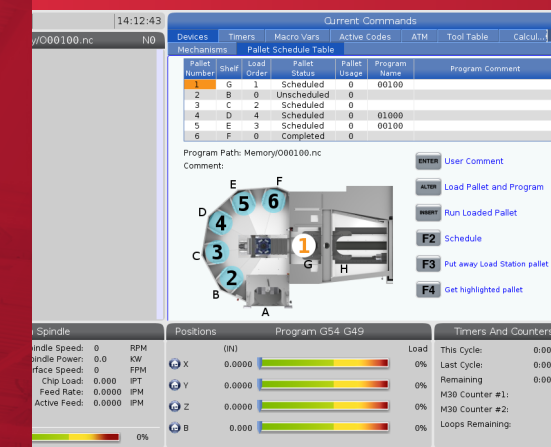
14:12:43
ory/O00100.nc N0

Current Commands

Devices | Timers | Macro Vars | Active Codes | ATM | Tool Table | Calcul...
Mechanisms | Pallet Schedule Table

| Pallet Number | Shelf | Load Order | Pallet Status | Pallet Usage | Program Name | Program Comment |
|---|---|---|---|---|---|---|
| 1 | G | 1 | Scheduled | 0 | 00100 | |
| 2 | B | 0 | Unscheduled | 0 | | |
| 3 | C | 2 | Scheduled | 0 | | |
| 4 | D | 4 | Scheduled | 0 | 01000 | |
| 5 | E | 3 | Scheduled | 0 | 00100 | |
| 6 | F | 0 | Completed | 0 | | |

Program Path: Memory/O00100.nc
Comment:

E F
5 6
D 4
C 3
2
B
A
1
G
H

ENTER User Comment
ALTER Load Pallet and Program
INSERT Run Loaded Pallet
F2 Schedule
F3 Put away Load Station pallet
F4 Get highlighted pallet

Spindle
pindle Speed: 0 RPM
pindle Power: 0.0 KW
urface Speed: 0 FPM
Chip Load: 0.000 IPT
Feed Rate: 0.0000 IPM
Active Feed: 0.0000 IPM
0%

Positions Program G54 G49
(IN) Load
X 0.0000 0%
Y 0.0000 0%
Z 0.0000 0%
B 0.0000 0%

Timers And Counters
This Cycle: 0:00
Last Cycle: 0:00
Remaining 0:00
M30 Counter #1:
M30 Counter #2:
Loops Remaining: